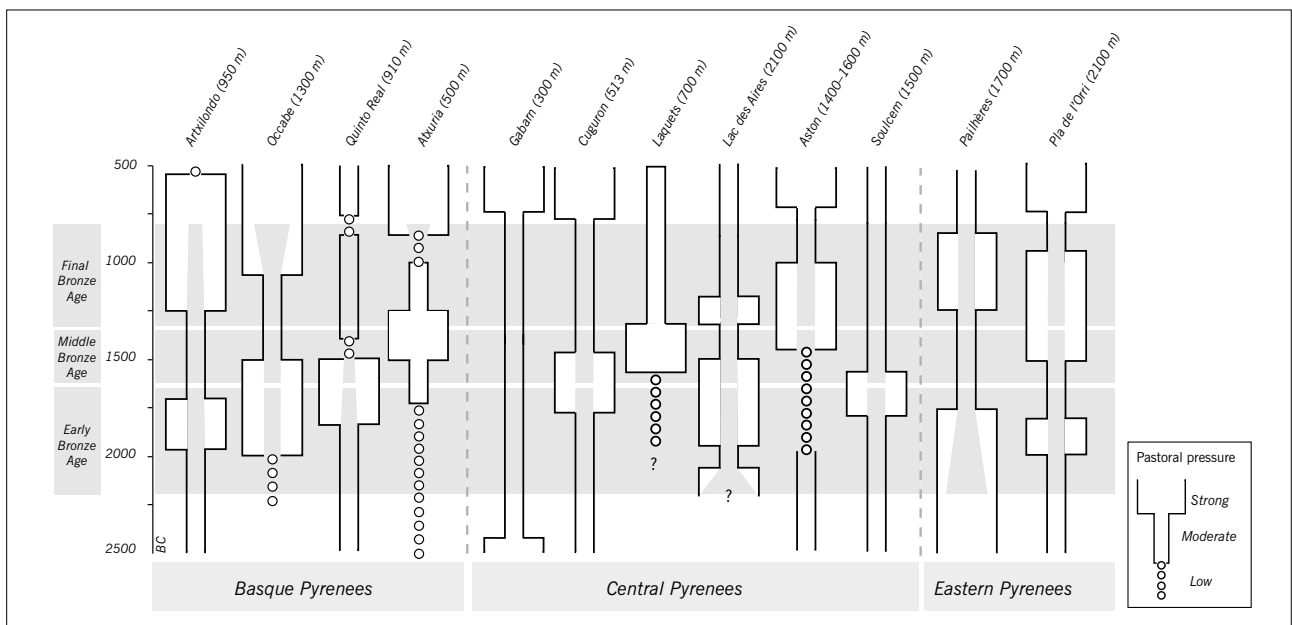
Artxilondo (950 m)
Occabe (1300 m)
Quinto Real (910 m)
Atxuria (500 m)
Gabarn (300 m)
Cuguron (513 m)
Laquets (700 m)
Lac des Aires (2100 m)
Aston (1400-1600 m)
Soulcem (1500 m)
Pailhères (1700 m)
Pla de l'Orri (2100 m)

500
1000
1500
2000
2500
BC

Final Bronze Age
Middle Bronze Age
Early Bronze Age

?
?

Basque Pyrenees
Central Pyrenees
Eastern Pyrenees

Pastoral pressure
Strong
Moderate
Low